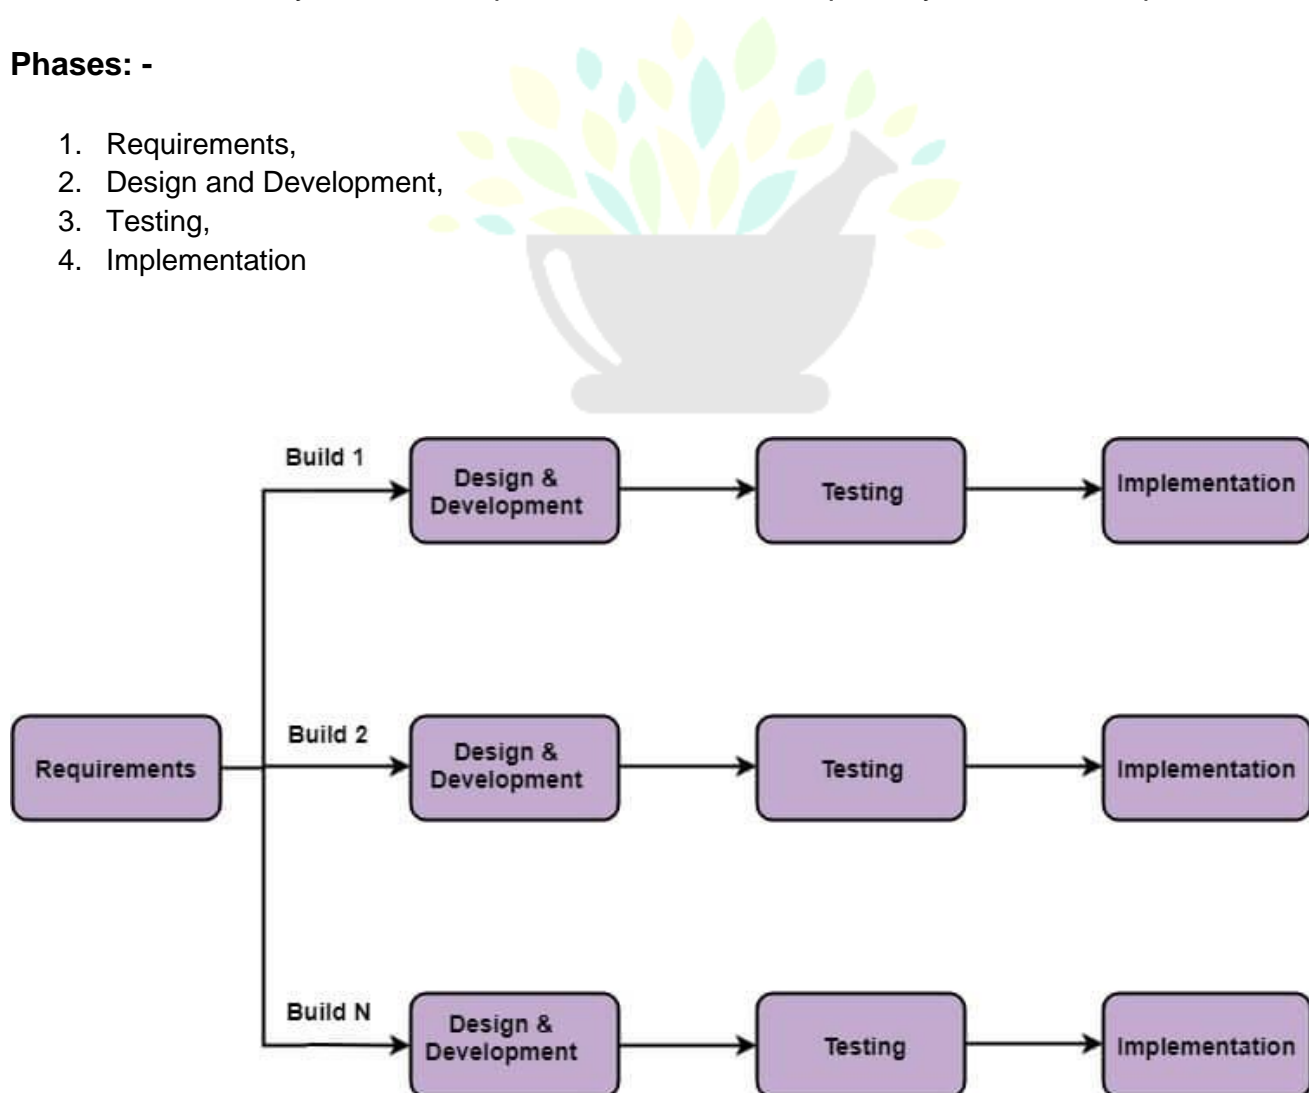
Phases: -

1. Requirements,
2. Design and Development,
3. Testing,
4. Implementation

Requirements

Build 1
Design & Development
Testing
Implementation

Build 2
Design & Development
Testing
Implementation

Build N
Design & Development
Testing
Implementation